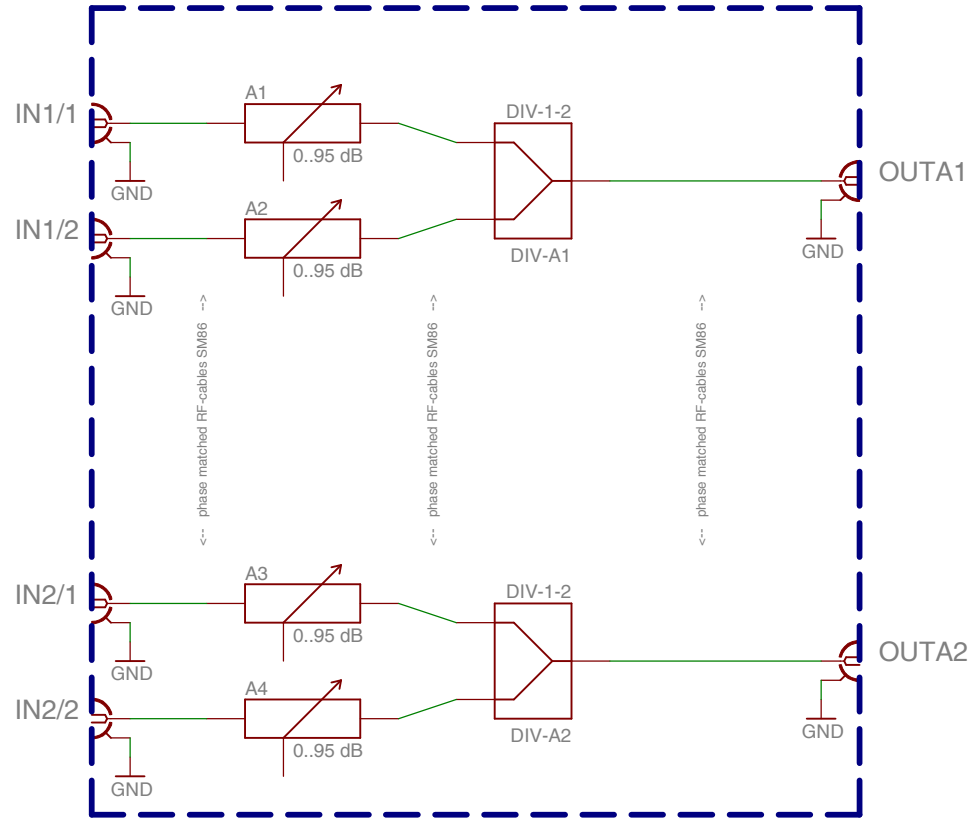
IN1/1
GND
A1
0..95 dB
DIV-1-2
OUTA1
GND
IN1/2
GND
A2
0..95 dB
DIV-A1

<-- phase matched RF-cables SM86 -->
<-- phase matched RF-cables SM86 -->
<-- phase matched RF-cables SM86 -->

IN2/1
GND
A3
0..95 dB
DIV-1-2
OUTA2
GND
IN2/2
GND
A4
0..95 dB
DIV-A2